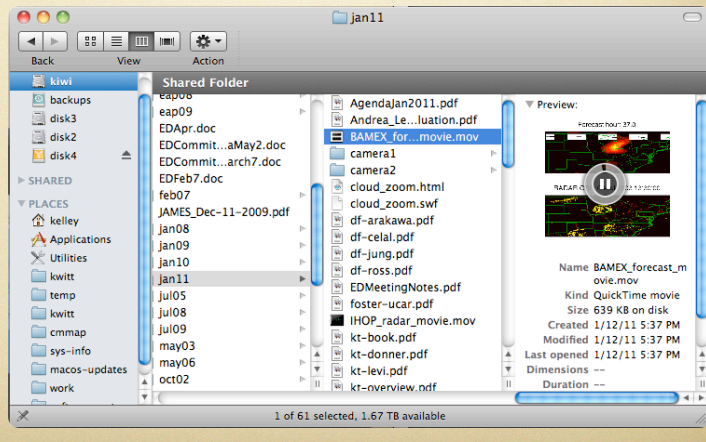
jan11

Back View Action

kiwi
backups
disk3
disk2
disk4

SHARED

PLACES
kelley
Applications
Utilities
kwitt
temp
kwitt
cmmap
sys-info
macos-updates
work

Shared Folder

eap08
eap09
EDApr.doc
EDCommit...aMay2.doc
EDCommit...arch7.doc
EDFeb7.doc
feb07
JAMES_Dec-11-2009.pdf
jan08
jan09
jan10
jan11
jul05
jul08
jul09
may03
may06
oct02

AgendaJan2011.pdf
Andrea_Le...luation.pdf
BAMEX_for...movie.mov
camera1
camera2
cloud_zoom.html
cloud_zoom.swf
df-arakawa.pdf
df-celal.pdf
df-jung.pdf
df-ross.pdf
EDMeetingNotes.pdf
foster-ucar.pdf
IHOP_radar_movie.mov
kt-book.pdf
kt-donner.pdf
kt-levi.pdf
kt-overview.pdf

Preview:

Forecast hour: 37.0

RADAR

Name BAMEX_forecast_movie.mov
Kind QuickTime movie
Size 639 KB on disk
Created 1/12/11 5:37 PM
Modified 1/12/11 5:37 PM
Last opened 1/12/11 5:37 PM
Dimensions --
Duration --

1 of 61 selected, 1.67 TB available